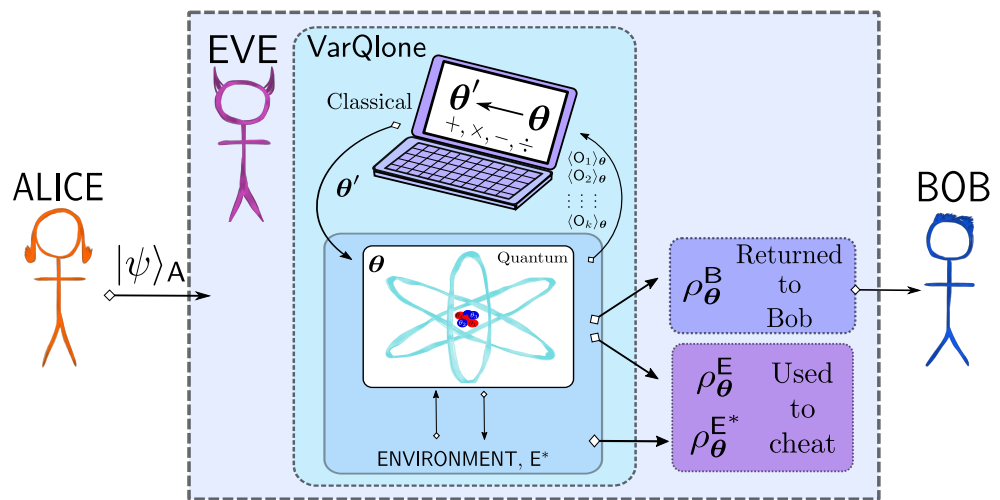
EVE

VarQlone

Classical

$\boldsymbol{\theta}' \longleftarrow \boldsymbol{\theta}$

$+, \times, -, \div$

$\boldsymbol{\theta}'$

$\langle O_1 \rangle_{\boldsymbol{\theta}}$
$\langle O_2 \rangle_{\boldsymbol{\theta}}$
$\vdots$
$\langle O_k \rangle_{\boldsymbol{\theta}}$

ALICE

$|\psi\rangle_A$

$\boldsymbol{\theta}$

Quantum

ENVIRONMENT, $E^*$

$\rho_{\boldsymbol{\theta}}^{B}$ Returned to Bob

$\rho_{\boldsymbol{\theta}}^{E}$
$\rho_{\boldsymbol{\theta}}^{E^*}$
Used to cheat

BOB